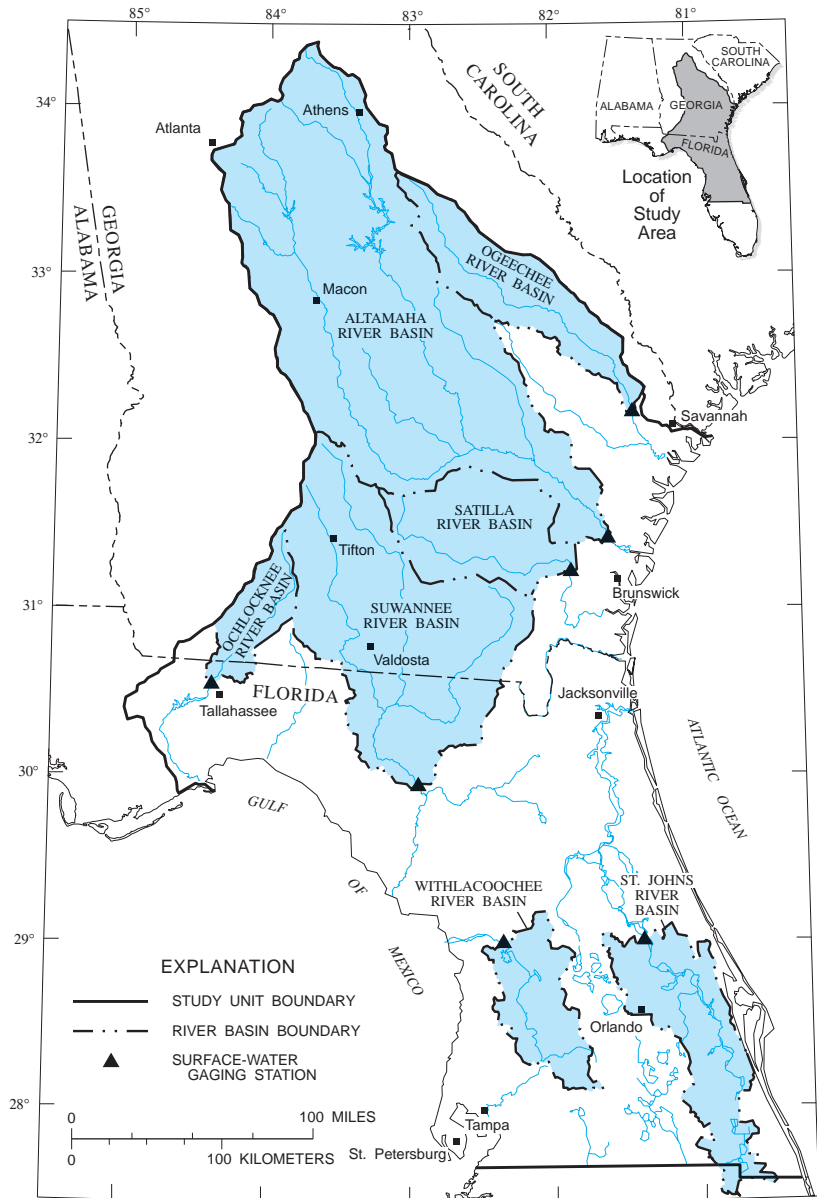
85°
84°
83°
82°
81°
34°
33°
32°
31°
30°
29°
28°

SOUTH CAROLINA
ALABAMA
GEORGIA
FLORIDA
Location of Study Area

GEORGIA
ALABAMA
SOUTH CAROLINA

Athens
Atlanta
Macon
OGEECHEE RIVER BASIN
ALTAMAHA RIVER BASIN
Savannah
SATILLA RIVER BASIN
Tifton
Brunswick
OCHLOCKNEE RIVER BASIN
SUWANNEE RIVER BASIN
Valdosta
FLORIDA
Tallahassee
Jacksonville
ATLANTIC OCEAN
GULF OF MEXICO
WITHLACOOCHEE RIVER BASIN
ST. JOHNS RIVER BASIN
Orlando
Tampa
St. Petersburg

EXPLANATION
STUDY UNIT BOUNDARY
RIVER BASIN BOUNDARY
SURFACE-WATER GAGING STATION

0 100 MILES
0 100 KILOMETERS